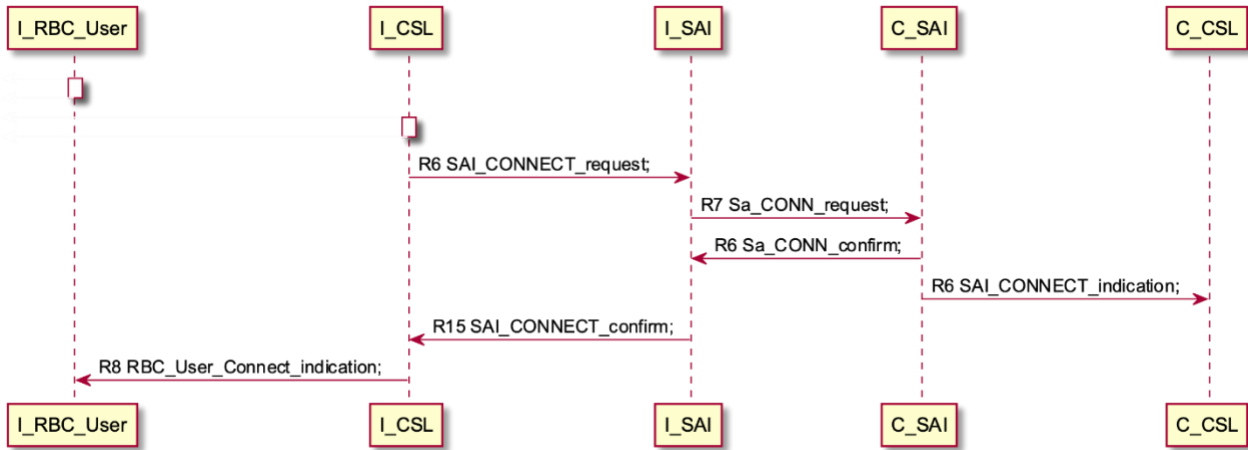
I_RBC_User
I_CSL
I_SAI
C_SAI
C_CSL

R6 SAI_CONNECT_request;
R7 Sa_CONN_request;
R6 Sa_CONN_confirm;
R6 SAI_CONNECT_indication;
R15 SAI_CONNECT_confirm;
R8 RBC_User_Connect_indication;

I_RBC_User
I_CSL
I_SAI
C_SAI
C_CSL